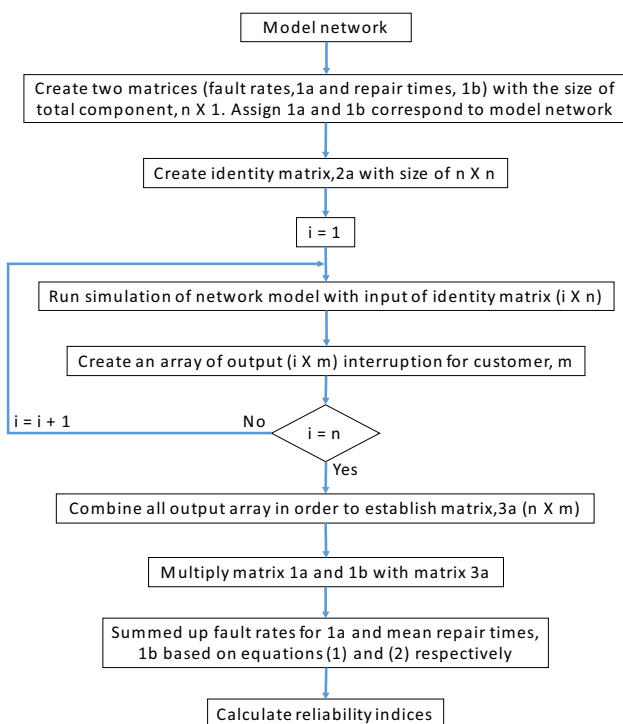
Model network

Create two matrices (fault rates,1a and repair times, 1b) with the size of total component, n X 1. Assign 1a and 1b correspond to model network

Create identity matrix,2a with size of n X n

i = 1

Run simulation of network model with input of identity matrix (i X n)

Create an array of output (i X m) interruption for customer, m

i = i + 1

No

i = n

Yes

Combine all output array in order to establish matrix,3a (n X m)

Multiply matrix 1a and 1b with matrix 3a

Summed up fault rates for 1a and mean repair times, 1b based on equations (1) and (2) respectively

Calculate reliability indices